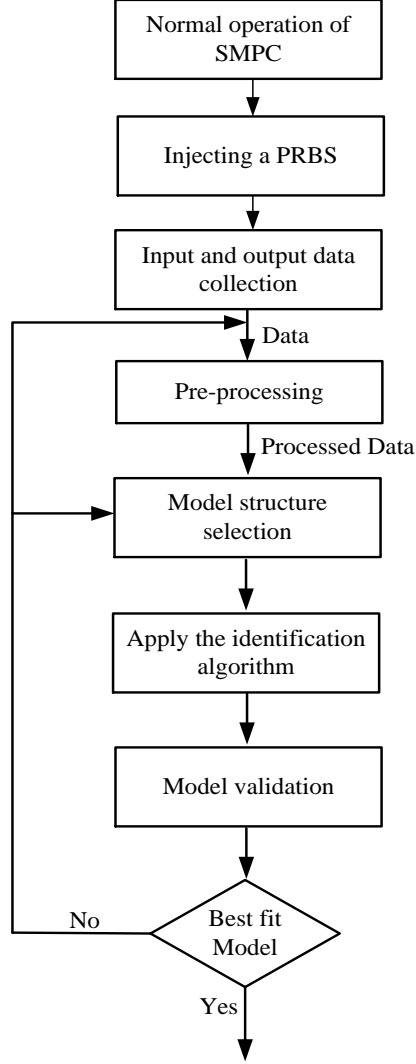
Normal operation of SMPC

Injecting a PRBS

Input and output data collection

Data

Pre-processing

Processed Data

Model structure selection

Apply the identification algorithm

Model validation

Best fit Model

No

Yes